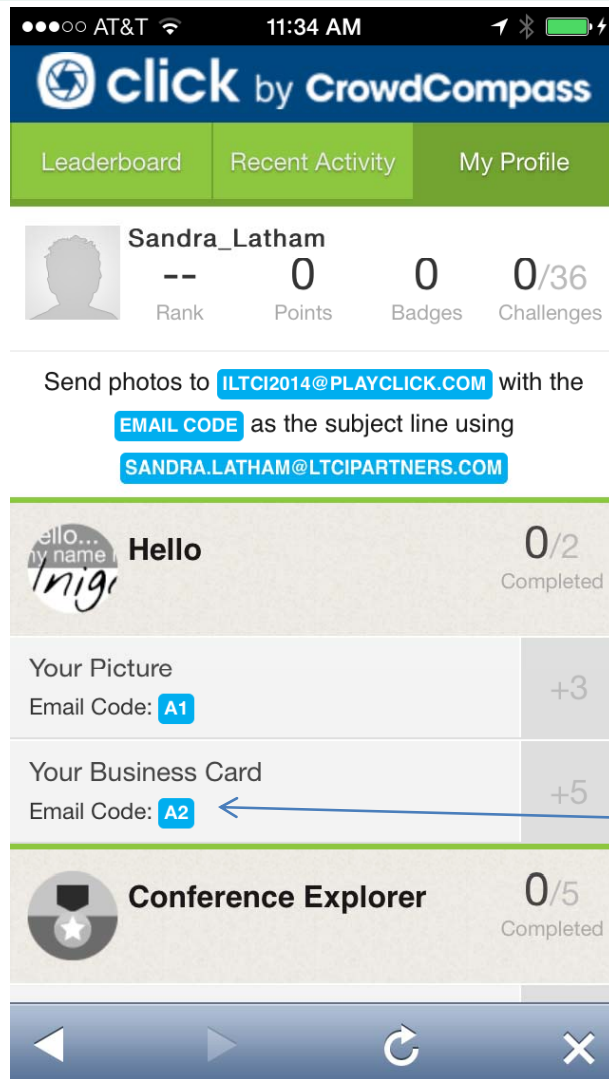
●●●○○ AT&T 11:34 AM

click by CrowdCompass

Leaderboard | Recent Activity | My Profile

Sandra_Latham

-- Rank | 0 Points | 0 Badges | 0/36 Challenges

Send photos to ILTCI2014@PLAYCLICK.COM with the EMAIL CODE as the subject line using SANDRA.LATHAM@LTCIPARTNERS.COM

Hello... my name is Inigo

Hello
0/2 Completed

Your Picture
Email Code: A1
+3

Your Business Card
Email Code: A2
+5

Conference Explorer
0/5 Completed